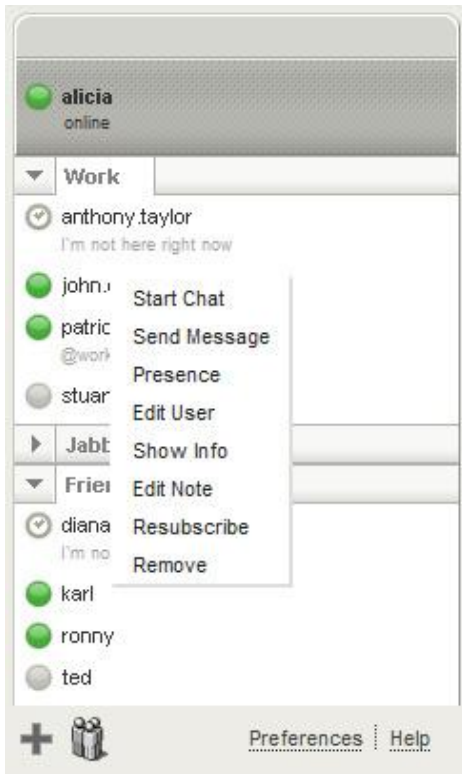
alicia
online

Work

anthony.taylor
I'm not here right now

john.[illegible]

patric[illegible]
@work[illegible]

stuar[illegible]

Jabb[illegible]

Frie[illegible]

diana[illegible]
I'm no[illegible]

karl

ronny

ted

Start Chat
Send Message
Presence
Edit User
Show Info
Edit Note
Resubscribe
Remove

Preferences | Help